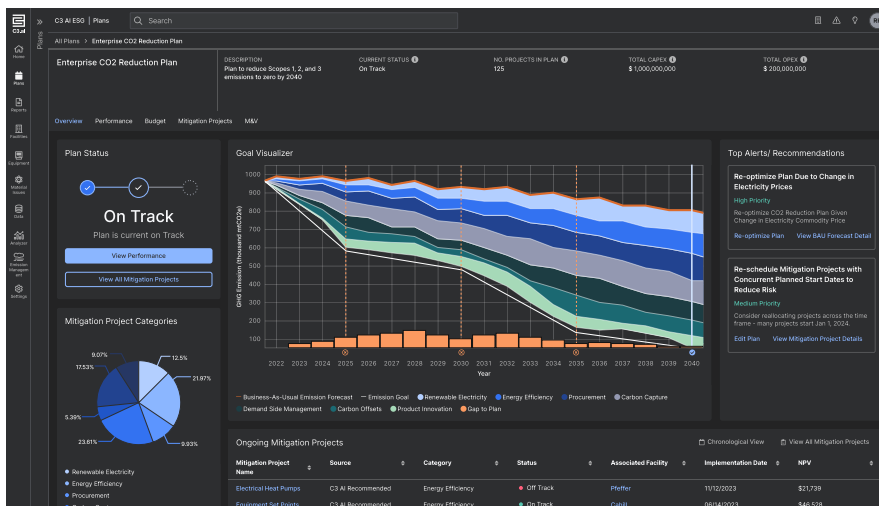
C3 AI ESG | Plans

Search

Home

Plans

Reports

Facilities

Equipment

Materiel Issues

Data

Analyzer

Emission Management

Settings

Plans

All Plans > Enterprise CO2 Reduction Plan

Enterprise CO2 Reduction Plan

DESCRIPTION
Plan to reduce Scopes 1, 2, and 3 emissions to zero by 2040

CURRENT STATUS
On Track

NO. PROJECTS IN PLAN
125

TOTAL CAPEX
$ 1,000,000,000

TOTAL OPEX
$ 200,000,000

Overview Performance Budget Mitigation Projects M&V

Plan Status

On Track

Plan is current on Track

View Performance

View All Mitigation Projects

Goal Visualizer

GHG Emission (thousand mtCO2e)

1000
900
800
700
600
500
400
300
200
100
0

2022 2023 2024 2025 2026 2027 2028 2029 2030 2031 2032 2033 2034 2035 2036 2037 2038 2039 2040

Year

Business-As-Usual Emission Forecast
Emission Goal
Renewable Electricity
Energy Efficiency
Procurement
Carbon Capture
Demand Side Management
Carbon Offsets
Product Innovation
Gap to Plan

Top Alerts/ Recommendations

Re-optimize Plan Due to Change in Electricity Prices
High Priority
Re-optimize CO2 Reduction Plan Given Change in Electricity Commodity Price
Re-optimize Plan
View BAU Forecast Detail

Re-schedule Mitigation Projects with Concurrent Planned Start Dates to Reduce Risk
Medium Priority
Consider reallocating projects across the time frame - many projects start Jan 1, 2024.
Edit Plan
View Mitigation Project Details

Mitigation Project Categories

9.07%
12.5%
17.53%
21.97%
5.39%
23.61%
9.93%

Renewable Electricity
Energy Efficiency
Procurement

Ongoing Mitigation Projects

Chronological View
View All Mitigation Projects

| Mitigation Project Name | Source | Category | Status | Associated Facility | Implementation Date | NPV |
|---|---|---|---|---|---|---|
| Electrical Heat Pumps | C3 AI Recommended | Energy Efficiency | Off Track | Pfeffer | 11/12/2023 | $21,739 |
| Equipment Set Points | C3 AI Recommended | Energy Efficiency | On Track | Cahill | 06/14/2023 | $46,528 |